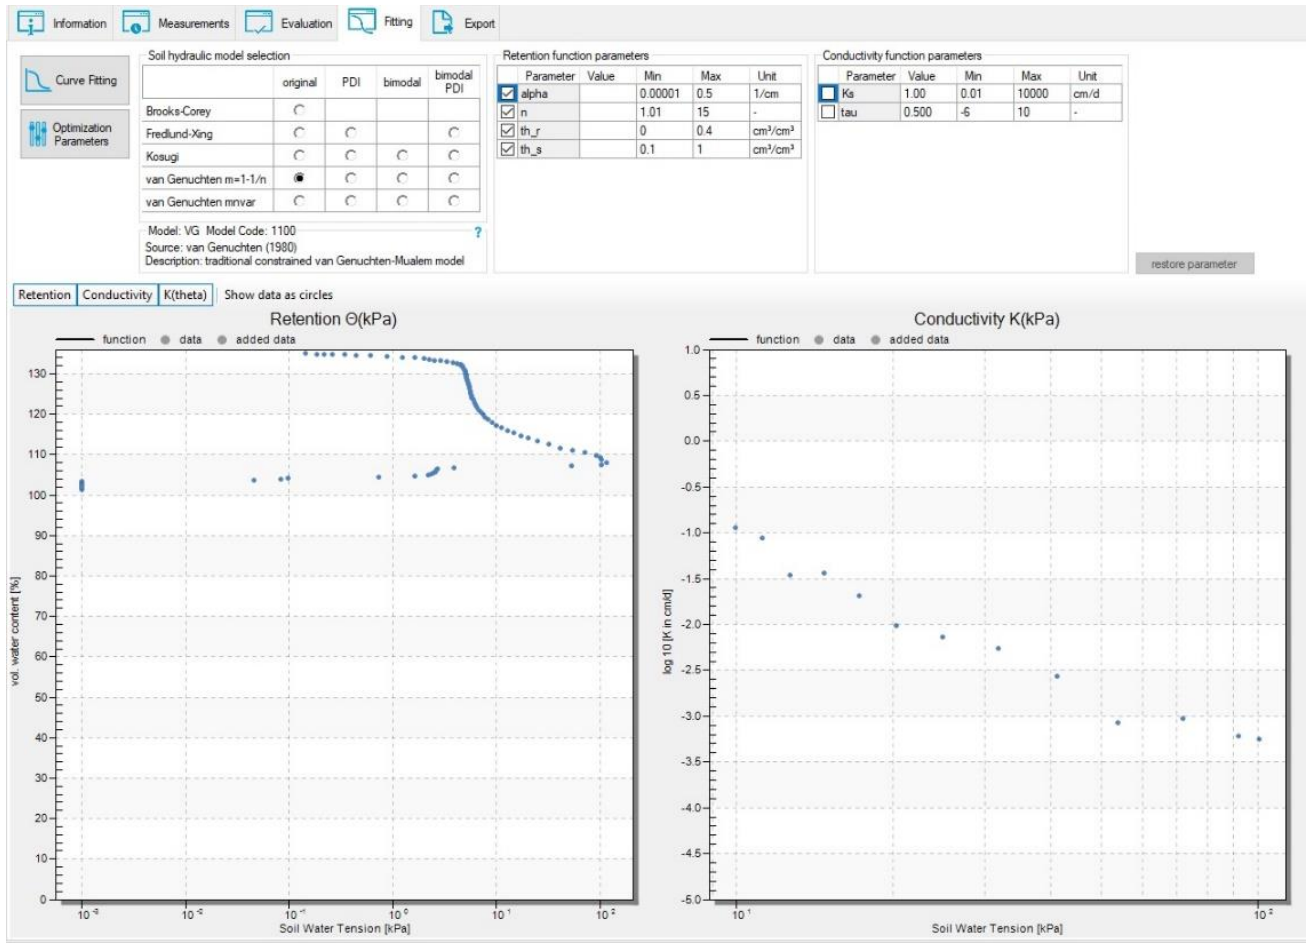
Information Measurements Evaluation Fitting Export

Curve Fitting

Optimization Parameters

Soil hydraulic model selection

| | original | PDI | bimodal | bimodal PDI |
|---|---|---|---|---|
| Brooks-Corey | | | | |
| Fredlund-Xing | | | | |
| Kosugi | | | | |
| van Genuchten m=1-1/n | | | | |
| van Genuchten mnvar | | | | |

Model: VG Model Code: 1100
Source: van Genuchten (1980)
Description: traditional constrained van Genuchten-Mualem model
?

Retention function parameters

| Parameter | Value | Min | Max | Unit |
|---|---|---|---|---|
| alpha | | 0.00001 | 0.5 | 1/cm |
| n | | 1.01 | 15 | - |
| th_r | | 0 | 0.4 | cm³/cm³ |
| th_s | | 0.1 | 1 | cm³/cm³ |

Conductivity function parameters

| Parameter | Value | Min | Max | Unit |
|---|---|---|---|---|
| Ks | 1.00 | 0.01 | 10000 | cm/d |
| tau | 0.500 | -6 | 10 | - |

restore parameter

Retention Conductivity K(theta) Show data as circles

Retention Θ(kPa)

function data added data

130 120 110 100 90 80 70 60 50 40 30 20 10 0

vol. water content [%]

$10^{-3}$ $10^{-2}$ $10^{-1}$ $10^{0}$ $10^{1}$ $10^{2}$

Soil Water Tension [kPa]

Conductivity K(kPa)

function data added data

1.0 0.5 0.0 -0.5 -1.0 -1.5 -2.0 -2.5 -3.0 -3.5 -4.0 -4.5 -5.0

log 10 [K in cm/d]

$10^{1}$ $10^{2}$

Soil Water Tension [kPa]